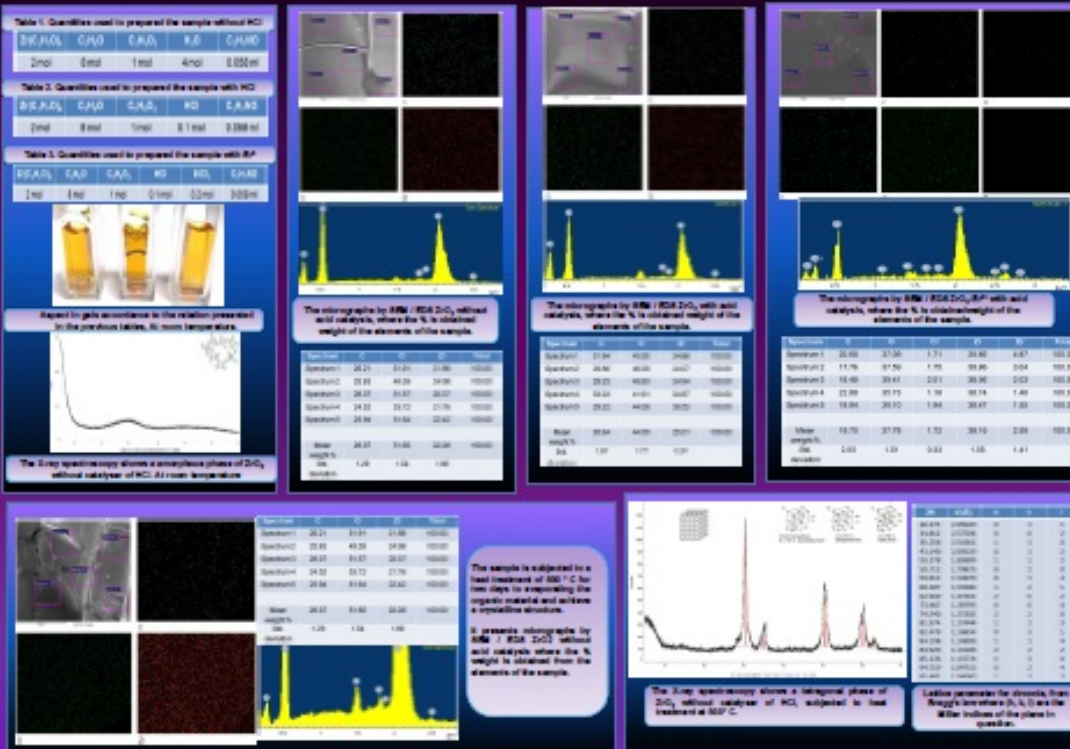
Table 1. Quantities used to prepared the sample without HCl

| Zr(C$_5$H$_7$O$_2$)$_4$ | C$_2$H$_6$O | C$_5$H$_8$O$_2$ | H$_2$O | C$_2$H$_5$NO |
|---|---|---|---|---|
| 2mol | 8mol | 1mol | 4mol | 0.050ml |

Table 2. Quantities used to prepared the sample with HCl

| Zr(C$_5$H$_7$O$_2$)$_4$ | C$_2$H$_6$O | C$_5$H$_8$O$_2$ | HCl | C$_2$H$_5$NO |
|---|---|---|---|---|
| 2mol | 8mol | 1mol | 0.1mol | 0.050ml |

Table 3. Quantities used to prepared the sample with Eu$^{3+}$

| Zr(C$_5$H$_7$O$_2$)$_4$ | C$_2$H$_6$O | C$_5$H$_8$O$_2$ | HCl | EuCl$_3$ | C$_2$H$_5$NO |
|---|---|---|---|---|---|
| 2mol | 8mol | 1mol | 0.1mol | 0.2mol | 0.050ml |

Aspect in gels accordance to the relation presented in the previous tables. At room temperature.

The X-ray spectroscopy shows a amorphous phase of ZrO$_2$ without catalyser of HCl. At room temperature

The micrographs by SEM / EDA ZrO$_2$ without acid catalysis, where the % is obtained weight of the elements of the sample.

| Spectrum | C | O | Zr | Total |
|---|---|---|---|---|
| Spectrum1 | 26.21 | 51.91 | 21.88 | 100.00 |
| Spectrum2 | 25.85 | 49.39 | 24.96 | 100.00 |
| Spectrum3 | 26.07 | 51.57 | 22.57 | 100.00 |
| Spectrum4 | 24.32 | 53.72 | 21.76 | 100.00 |
| Spectrum5 | 25.94 | 51.64 | 22.42 | 100.00 |
| Mean weight % | 26.07 | 51.66 | 22.26 | 100.00 |
| Std. deviation | 1.29 | 1.56 | 1.66 | |

The micrographs by SEM / EDA ZrO$_2$ with acid catalysis, where the % is obtained weight of the elements of the sample.

| Spectrum | C | O | Zr | Total |
|---|---|---|---|---|
| Spectrum1 | 31.94 | 45.00 | 24.66 | 100.00 |
| Spectrum2 | 29.90 | 46.00 | 24.07 | 100.00 |
| Spectrum3 | 29.23 | 46.83 | 24.94 | 100.00 |
| Spectrum4 | 30.23 | 41.01 | 24.67 | 100.00 |
| Spectrum5 | 29.22 | 44.26 | 26.52 | 100.00 |
| Mean weight % | 30.54 | 44.05 | 25.01 | 100.00 |
| Std. deviation | 1.61 | 1.77 | 0.91 | |

The micrographs by SEM / EDA ZrO$_2$:Eu$^{3+}$ with acid catalysis, where the % is obtained weight of the elements of the sample.

| Spectrum | C | O | Cl | Zr | Eu | Total |
|---|---|---|---|---|---|---|
| Spectrum 1 | 20.68 | 37.36 | 1.71 | 35.66 | 4.87 | 100.00 |
| Spectrum 2 | 11.76 | 37.59 | 1.75 | 35.86 | 3.04 | 100.00 |
| Spectrum 3 | 18.48 | 39.41 | 2.01 | 35.06 | 2.03 | 100.00 |
| Spectrum 4 | 22.88 | 35.15 | 1.18 | 38.14 | 1.48 | 100.00 |
| Spectrum 5 | 18.84 | 39.10 | 1.94 | 38.47 | 1.93 | 100.00 |
| Mean weight % | 18.79 | 37.76 | 1.72 | 36.10 | 2.89 | 100.00 |
| Std. deviation | 2.03 | 1.51 | 0.33 | 1.05 | 1.41 | |

| Spectrum | C | O | Zr | Total |
|---|---|---|---|---|
| Spectrum1 | 26.21 | 51.91 | 21.88 | 100.00 |
| Spectrum2 | 25.85 | 49.39 | 24.96 | 100.00 |
| Spectrum3 | 26.07 | 51.57 | 22.57 | 100.00 |
| Spectrum4 | 24.32 | 53.72 | 21.76 | 100.00 |
| Spectrum5 | 25.94 | 51.64 | 22.42 | 100.00 |
| Mean weight % | 26.07 | 51.66 | 22.26 | 100.00 |
| Std. deviation | 1.29 | 1.56 | 1.66 | |

The sample is subjected to a heat treatment of 800 ° C for two days to evaporating the organic material and achieve a crystalline structure.

It presents micrographs by SEM / EDA ZrO2 without acid catalysis where the % weight is obtained from the elements of the sample.

The X-ray spectroscopy shows a tetragonal phase of ZrO$_2$ without catalyser of HCl, subjected to heat treatment at 800° C.

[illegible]

Lattice parameter for zirconia, from Bragg's law where (h, k, l) are the Miller indices of the plane in question.